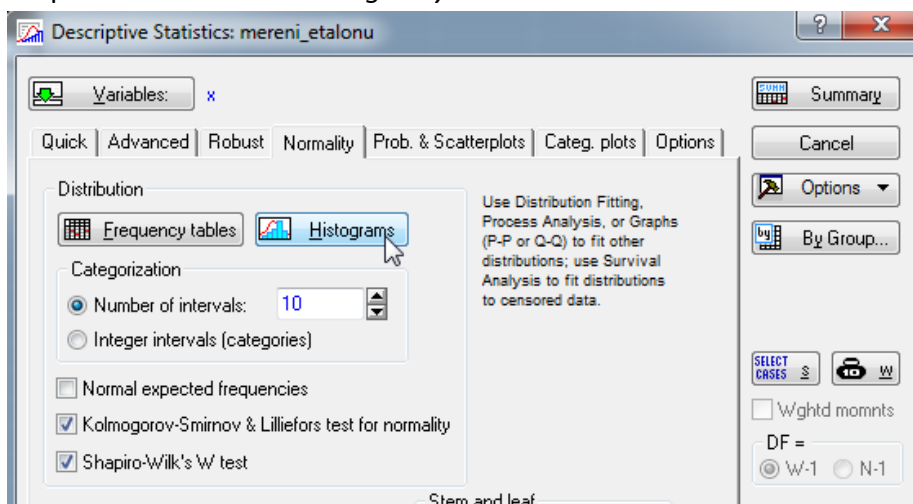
Descriptive Statistics: mereni_etalonu

?
X

Variables: x

Summary

Quick | Advanced | Robust | Normality | Prob. & Scatterplots | Categ. plots | Options

Cancel

Distribution

Options

Frequency tables
Histograms

Use Distribution Fitting, Process Analysis, or Graphs (P-P or Q-Q) to fit other distributions; use Survival Analysis to fit distributions to censored data.

By Group...

Categorization

Number of intervals: 10

Integer intervals (categories)

SELECT CASES S
W

Normal expected frequencies

Kolmogorov-Smirnov & Lilliefors test for normality

Wghtd momnts

DF =

Shapiro-Wilk's W test

W-1
N-1

Stem and leaf